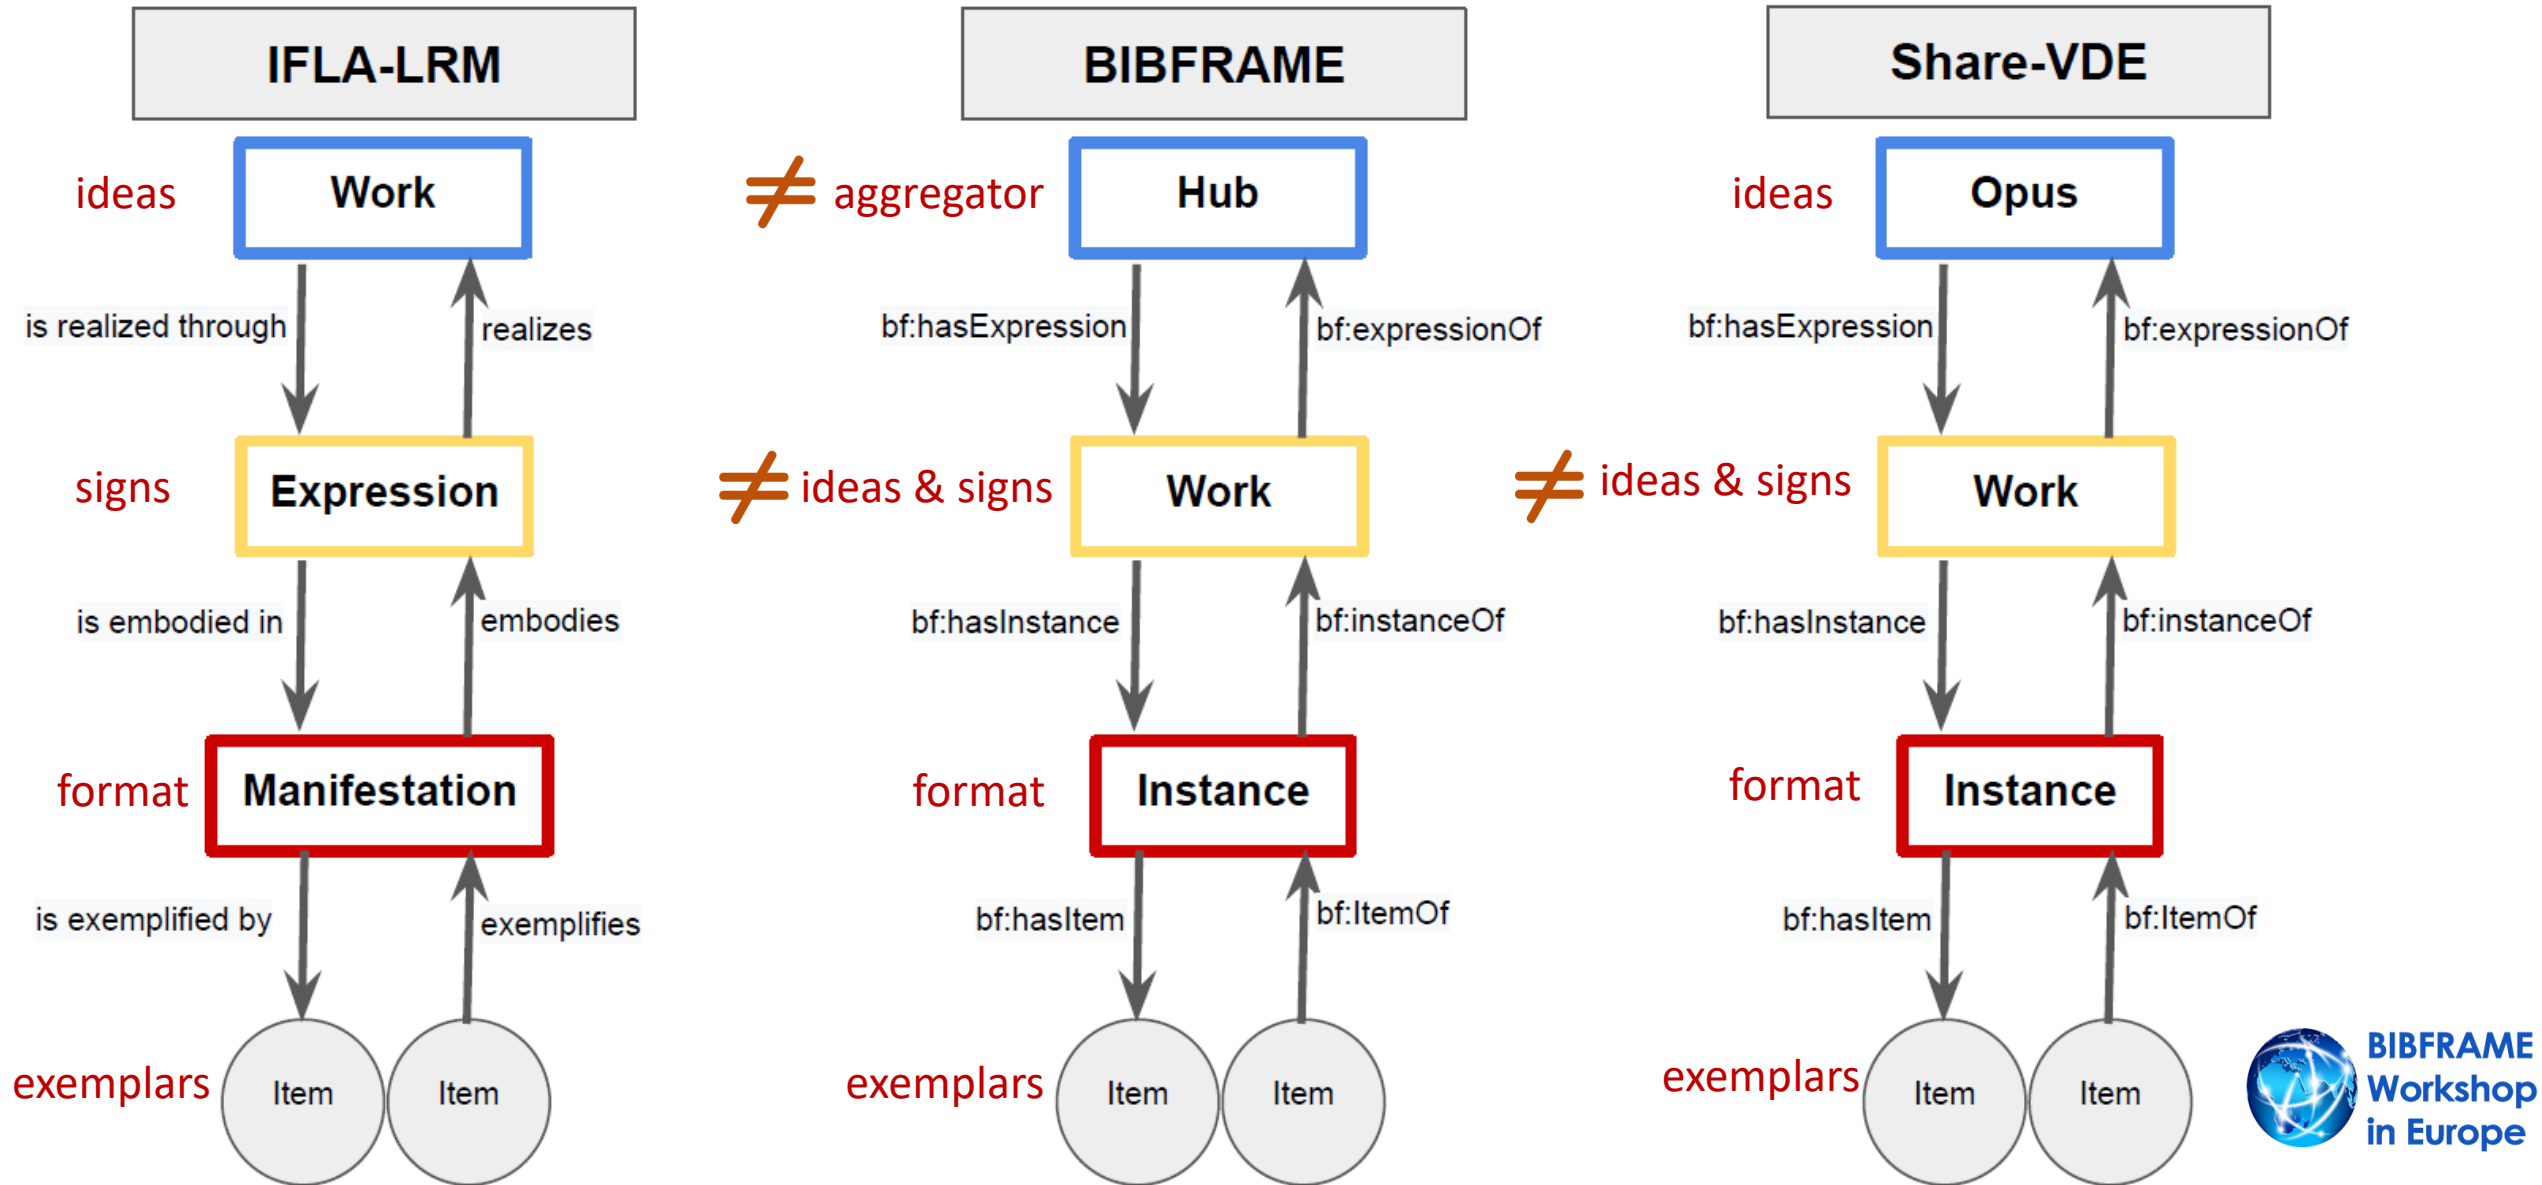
IFLA-LRM

ideas Work

is realized through realizes

signs Expression

is embodied in embodies

format Manifestation

is exemplified by exemplifies

exemplars Item Item

BIBFRAME

≠ aggregator Hub

bf:hasExpression bf:expressionOf

≠ ideas & signs Work

bf:hasInstance bf:instanceOf

format Instance

bf:hasItem bf:ItemOf

exemplars Item Item

Share-VDE

ideas Opus

bf:hasExpression bf:expressionOf

≠ ideas & signs Work

bf:hasInstance bf:instanceOf

format Instance

bf:hasItem bf:ItemOf

exemplars Item Item

BIBFRAME Workshop in Europe